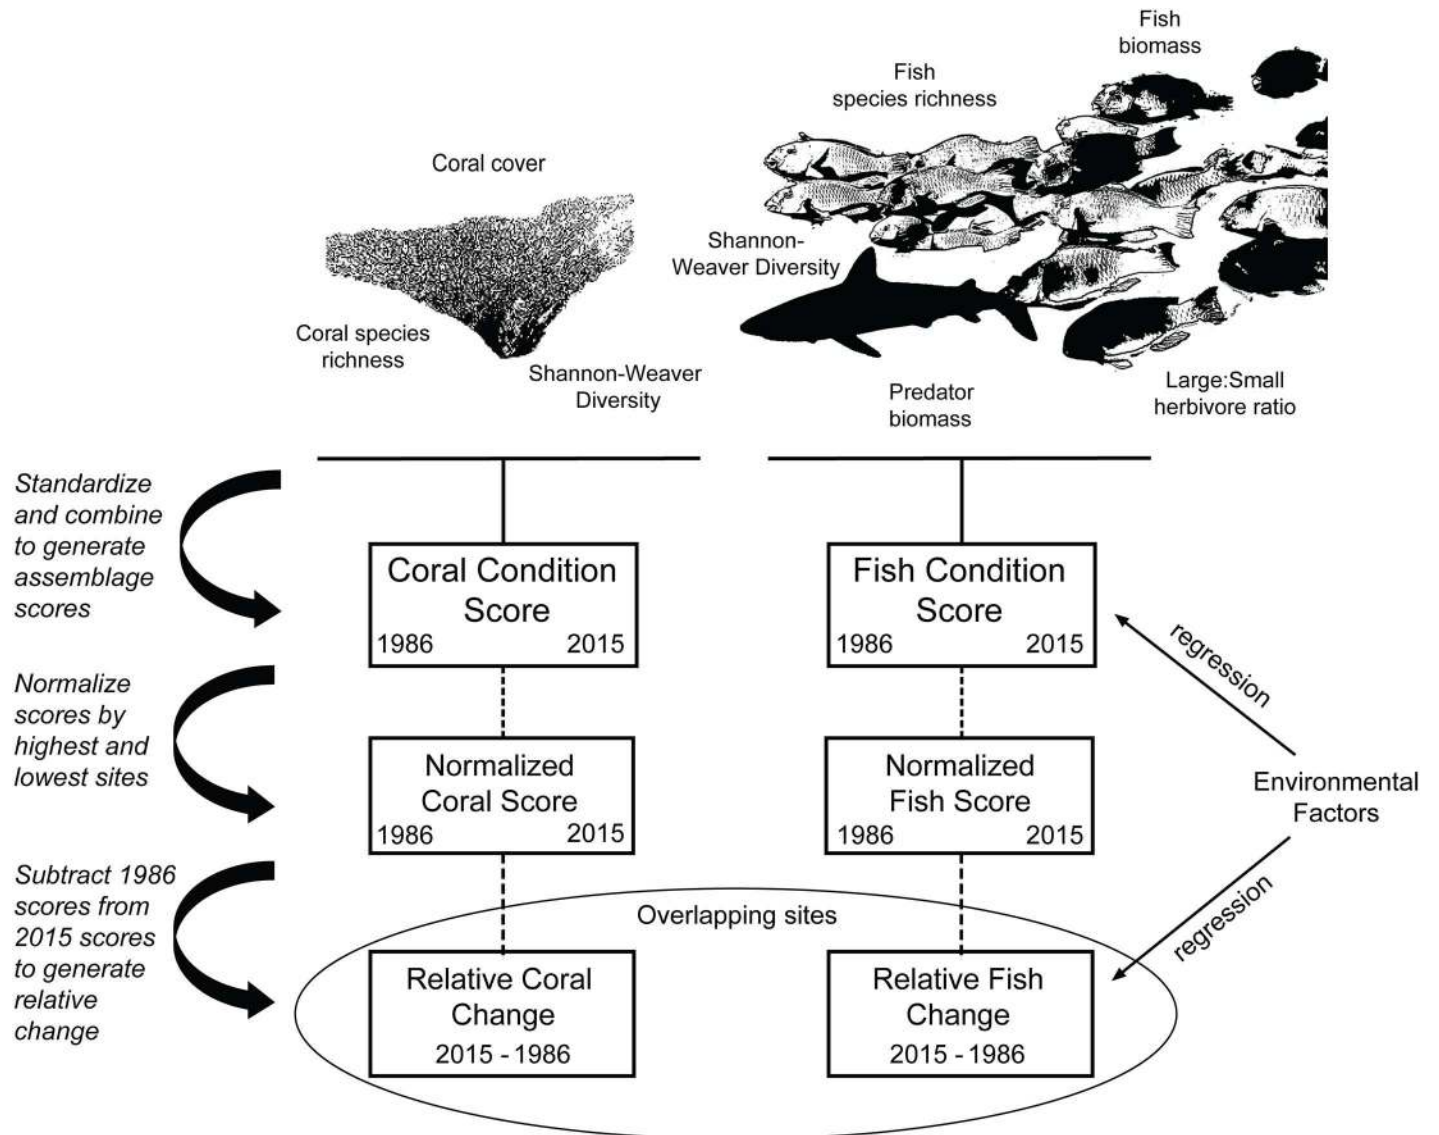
Fish biomass

Fish species richness

Coral cover

Shannon-Weaver Diversity

Coral species richness

Shannon-Weaver Diversity

Predator biomass

Large:Small herbivore ratio

Standardize and combine to generate assemblage scores

Coral Condition Score
1986 2015

Fish Condition Score
1986 2015

regression

Normalize scores by highest and lowest sites

Normalized Coral Score
1986 2015

Normalized Fish Score
1986 2015

Environmental Factors

Subtract 1986 scores from 2015 scores to generate relative change

regression

Overlapping sites

Relative Coral Change
2015 - 1986

Relative Fish Change
2015 - 1986